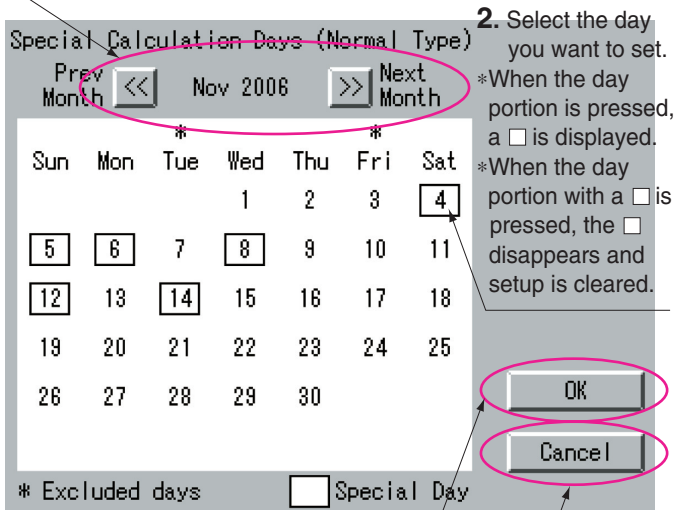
Special Calculation Days (Normal Type)

Prev Month << Nov 2006 >> Next Month

| Sun | Mon | * Tue | Wed | Thu | * Fri | Sat |
|---|---|---|---|---|---|---|
| | | | 1 | 2 | 3 | 4 |
| 5 | 6 | 7 | 8 | 9 | 10 | 11 |
| 12 | 13 | 14 | 15 | 16 | 17 | 18 |
| 19 | 20 | 21 | 22 | 23 | 24 | 25 |
| 26 | 27 | 28 | 29 | 30 | | |

OK

Cancel

* Excluded days

Special Day

2. Select the day you want to set.
∗When the day portion is pressed, a □ is displayed.
∗When the day portion with a □ is pressed, the □ disappears and setup is cleared.